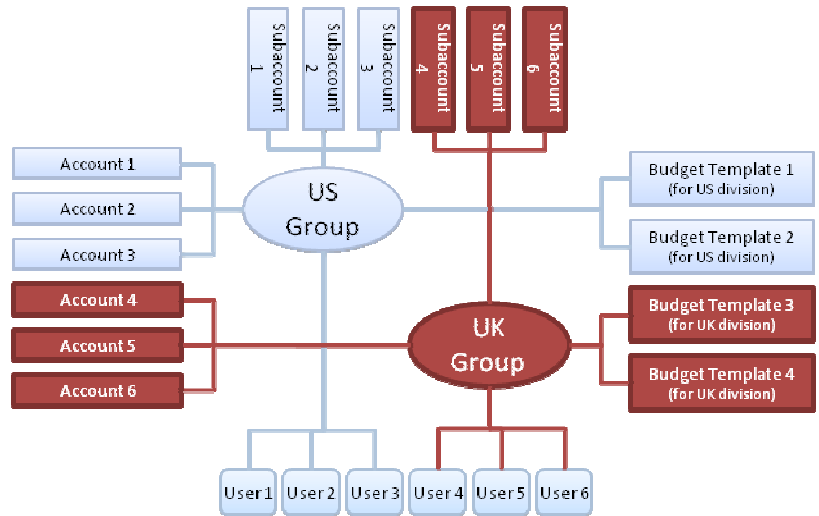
Subaccount 1
Subaccount 2
Subaccount 3
Subaccount 4
Subaccount 5
Subaccount 6

Account 1
Account 2
Account 3

US Group

Budget Template 1 (for US division)
Budget Template 2 (for US division)

Account 4
Account 5
Account 6

UK Group

Budget Template 3 (for UK division)
Budget Template 4 (for UK division)

User 1
User 2
User 3
User 4
User 5
User 6